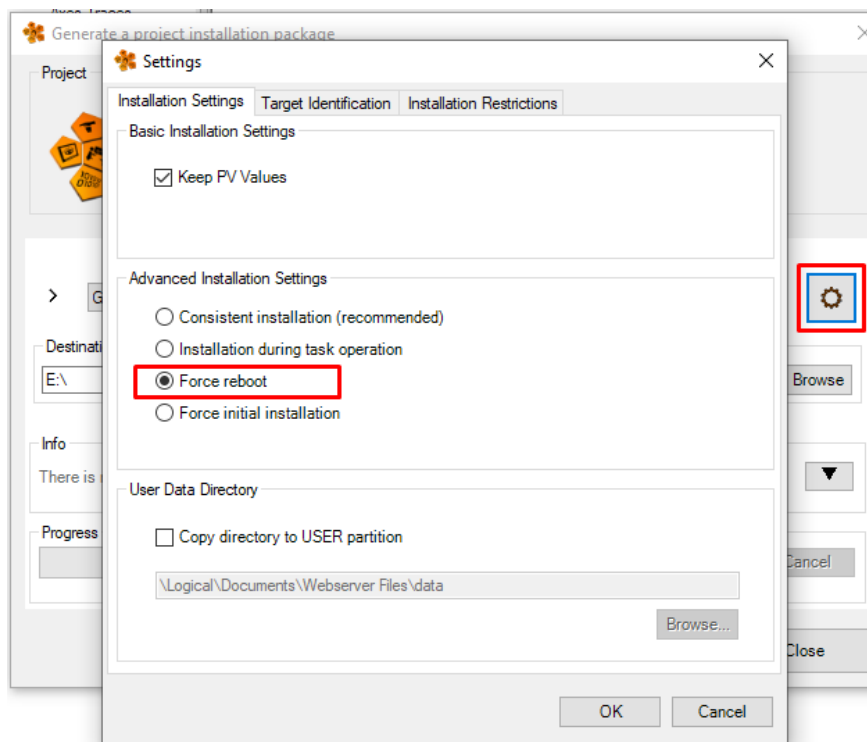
Generate a project installation package

Project

Destinati

E:\

Browse

Info

There is

Progress

ancel

Close

Settings

Installation Settings | Target Identification | Installation Restrictions

Basic Installation Settings

Keep PV Values

Advanced Installation Settings

Consistent installation (recommended)

Installation during task operation

Force reboot

Force initial installation

User Data Directory

Copy directory to USER partition

\Logical\Documents\Webserver Files\data

Browse...

OK

Cancel